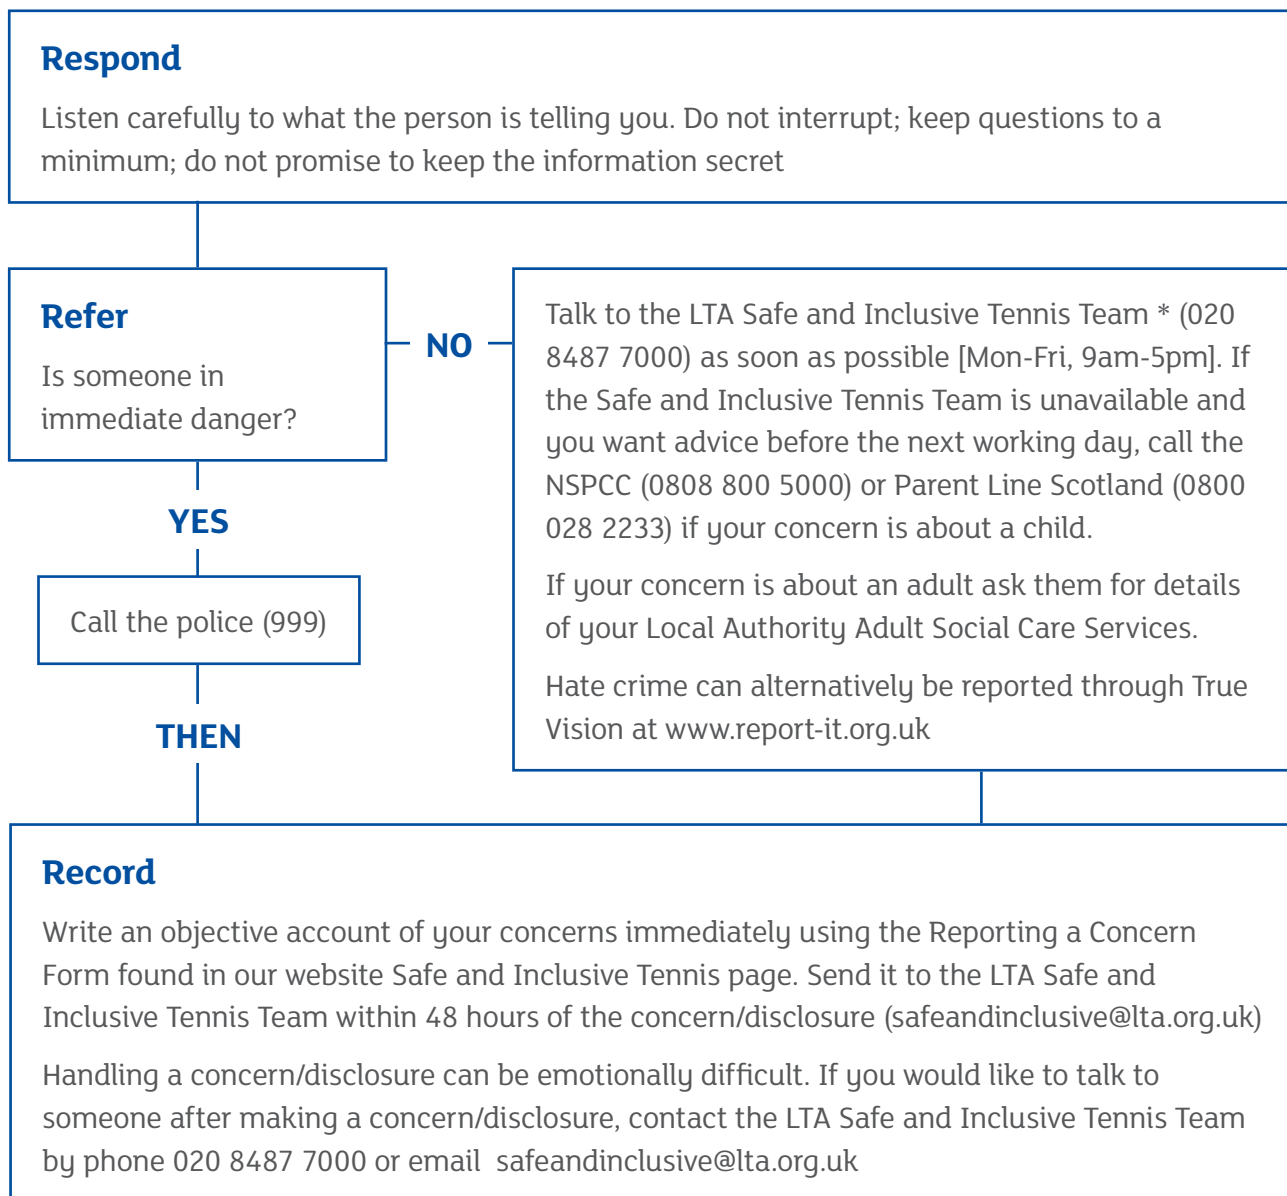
Respond

Listen carefully to what the person is telling you. Do not interrupt; keep questions to a minimum; do not promise to keep the information secret

Refer

Is someone in immediate danger?

NO

Talk to the LTA Safe and Inclusive Tennis Team * (020 8487 7000) as soon as possible [Mon-Fri, 9am-5pm]. If the Safe and Inclusive Tennis Team is unavailable and you want advice before the next working day, call the NSPCC (0808 800 5000) or Parent Line Scotland (0800 028 2233) if your concern is about a child.

If your concern is about an adult ask them for details of your Local Authority Adult Social Care Services.

Hate crime can alternatively be reported through True Vision at www.report-it.org.uk

YES

Call the police (999)

THEN

Record

Write an objective account of your concerns immediately using the Reporting a Concern Form found in our website Safe and Inclusive Tennis page. Send it to the LTA Safe and Inclusive Tennis Team within 48 hours of the concern/disclosure (safeandinclusive@lta.org.uk)

Handling a concern/disclosure can be emotionally difficult. If you would like to talk to someone after making a concern/disclosure, contact the LTA Safe and Inclusive Tennis Team by phone 020 8487 7000 or email safeandinclusive@lta.org.uk